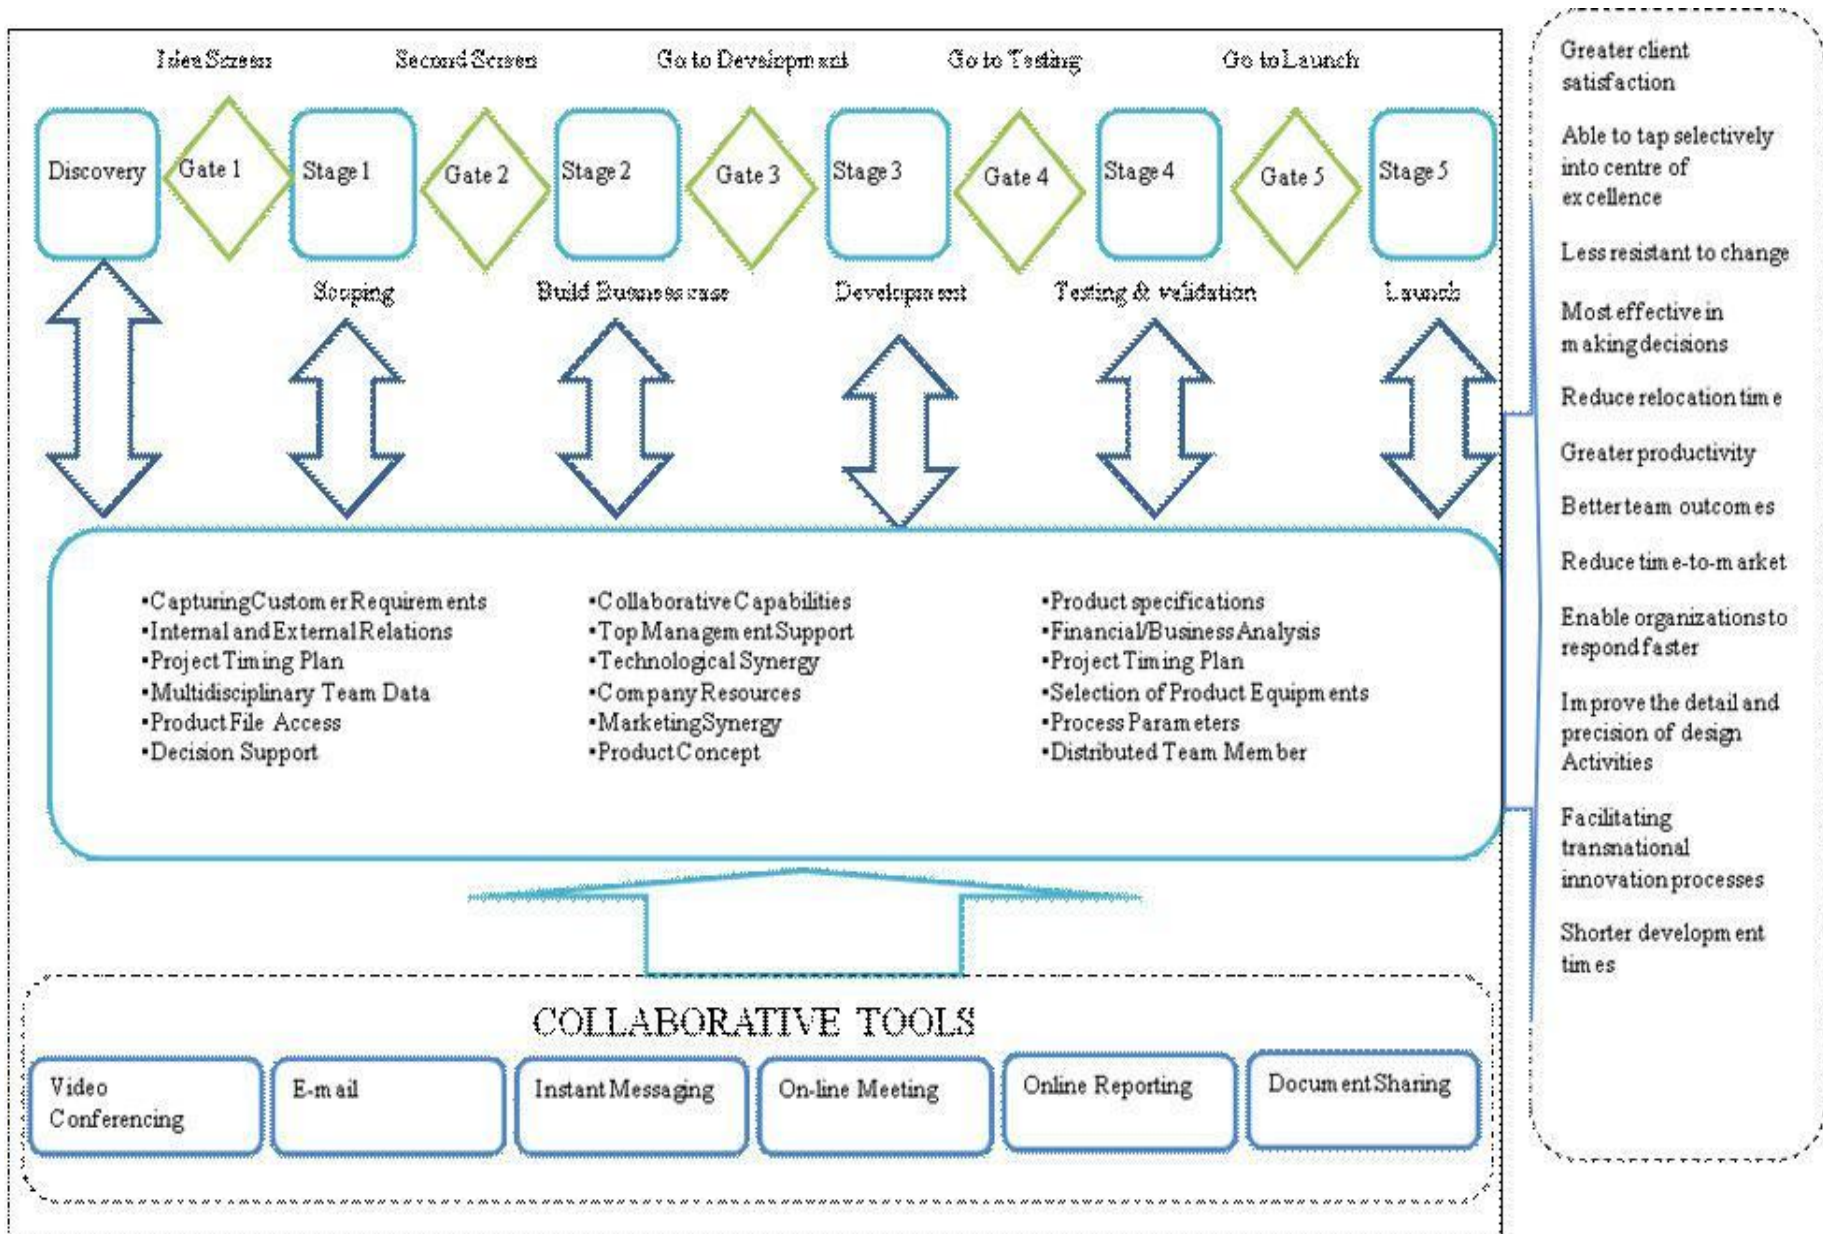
Idea Screen Second Screen Go to Development Go to Testing Go to Launch

Discovery Gate 1 Stage 1 Gate 2 Stage 2 Gate 3 Stage 3 Gate 4 Stage 4 Gate 5 Stage 5

Scoping Build Business case Development Testing & validation Launch

•Capturing Customer Requirements
•Internal and External Relations
•Project Timing Plan
•Multidisciplinary Team Data
•Product File Access
•Decision Support

•Collaborative Capabilities
•Top Management Support
•Technological Synergy
•Company Resources
•Marketing Synergy
•Product Concept

•Product specifications
•Financial/Business Analysis
•Project Timing Plan
•Selection of Product Equipments
•Process Parameters
•Distributed Team Member

COLLABORATIVE TOOLS

Video Conferencing
E-mail
Instant Messaging
On-line Meeting
Online Reporting
Document Sharing

Greater client satisfaction

Able to tap selectively into centre of excellence

Less resistant to change

Most effective in making decisions

Reduce relocation time

Greater productivity

Better team outcomes

Reduce time-to-market

Enable organizations to respond faster

Improve the detail and precision of design Activities

Facilitating transnational innovation processes

Shorter development times